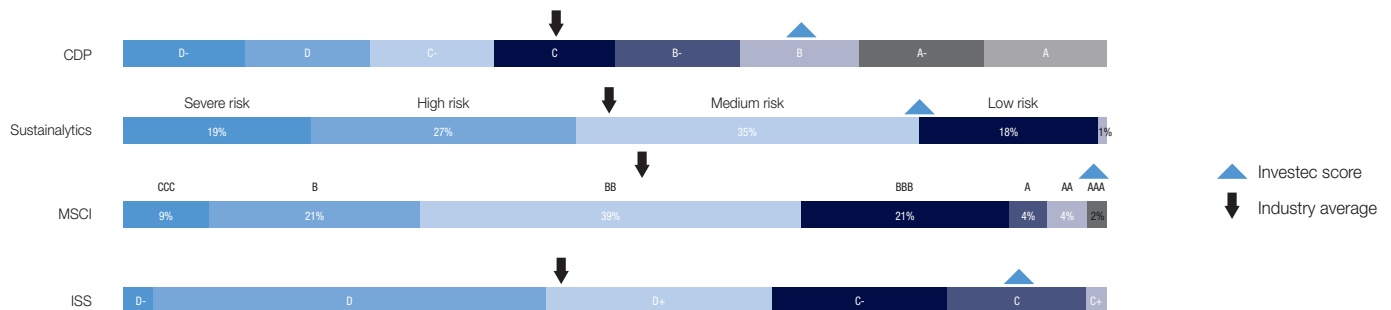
CDP

D- | D | C- | C | B- | B | A- | A

Severe risk | High risk | Medium risk | Low risk

Sustainalytics

19% | 27% | 35% | 18% | 1%

CCC | B | BB | BBB | A | AA | AAA

MSCI

9% | 21% | 39% | 21% | 4% | 4% | 2%

ISS

D- | D | D+ | C- | C | C+

Investec score

Industry average